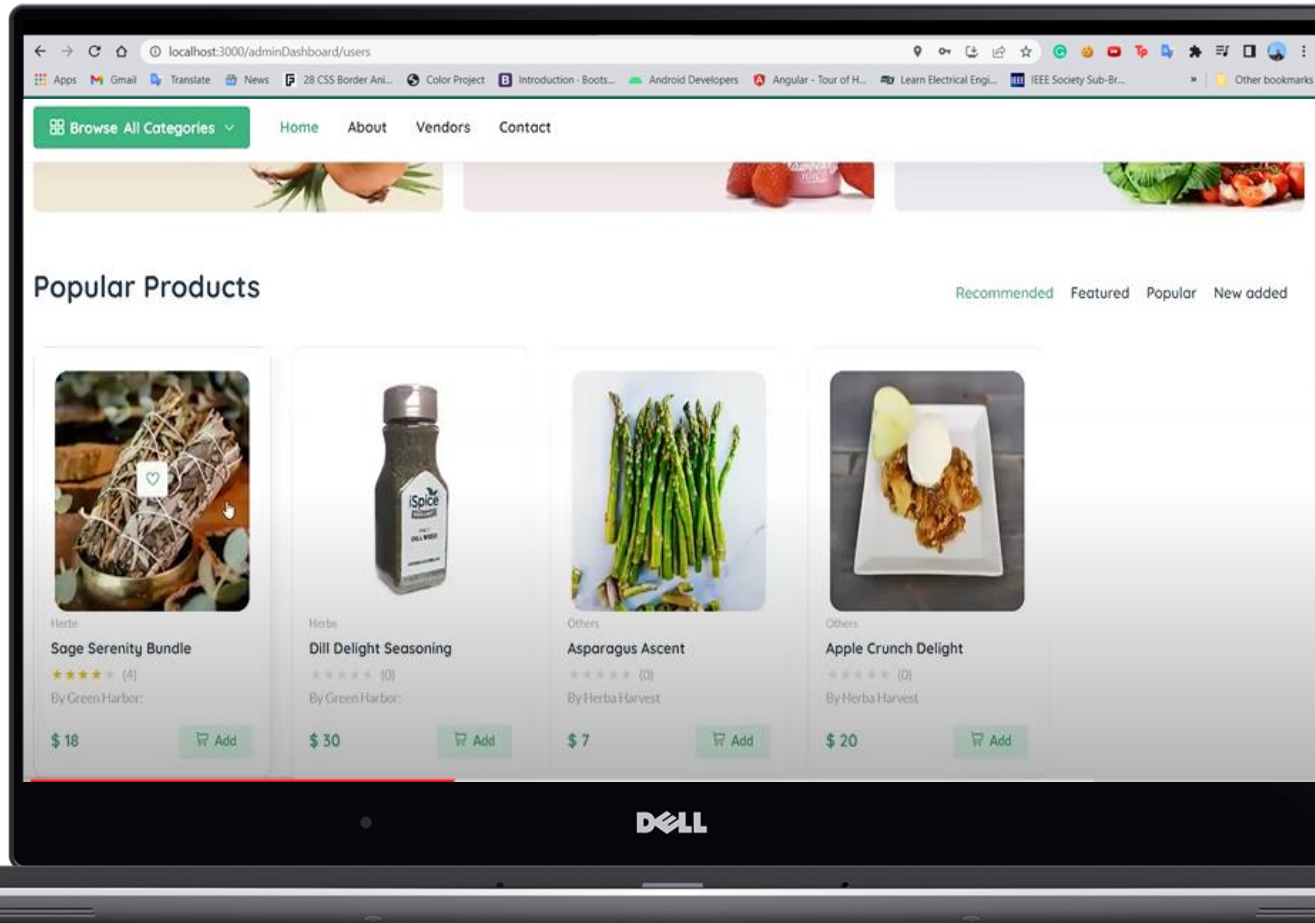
localhost:3000/adminDashboard/users

Apps Gmail Translate News 28 CSS Border Ani... Color Project Introduction - Boots... Android Developers Angular - Tour of H... Learn Electrical Engi... IEEE Society Sub-Br... » Other bookmarks

Browse All Categories Home About Vendors Contact

Popular Products

Recommended Featured Popular New added

Herbs
Sage Serenity Bundle
(4)
By Green Harbor:
$ 18
Add

iSpice
DILL WEED

Herbs
Dill Delight Seasoning
(0)
By Green Harbor:
$ 30
Add

Others
Asparagus Ascent
(0)
By Herba Harvest
$ 7
Add

Others
Apple Crunch Delight
(0)
By Herba Harvest
$ 20
Add

DELL